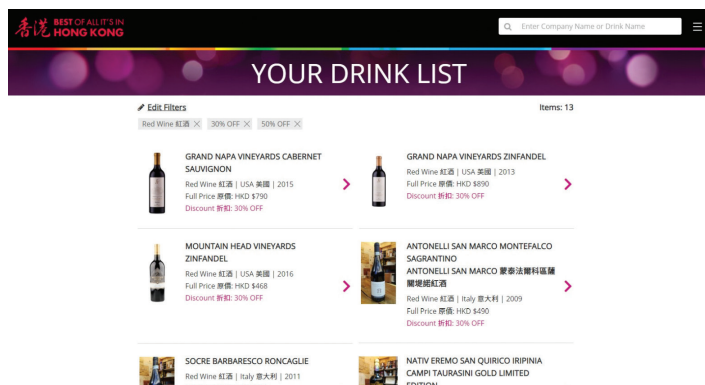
香港 BEST OF ALL IT'S IN HONG KONG

Enter Company Name or Drink Name

YOUR DRINK LIST

Edit Filters

Items: 13

Red Wine 紅酒 ✕ 30% OFF ✕ 50% OFF ✕

GRAND NAPA VINEYARDS CABERNET SAUVIGNON
Red Wine 紅酒 | USA 美國 | 2015
Full Price 原價: HKD $790
Discount 折扣: 30% OFF

GRAND NAPA VINEYARDS ZINFANDEL
Red Wine 紅酒 | USA 美國 | 2013
Full Price 原價: HKD $890
Discount 折扣: 30% OFF

MOUNTAIN HEAD VINEYARDS ZINFANDEL
Red Wine 紅酒 | USA 美國 | 2016
Full Price 原價: HKD $468
Discount 折扣: 30% OFF

ANTONELLI SAN MARCO MONTEFALCO SAGRANTINO
ANTONELLI SAN MARCO 蒙泰法爾科區薩爾堤紅酒
Red Wine 紅酒 | Italy 意大利 | 2009
Full Price 原價: HKD $490
Discount 折扣: 30% OFF

SOCRE BARBARESCO RONCAGLIE
Red Wine 紅酒 | Italy 意大利 | 2011

NATIV EREMO SAN QUIRICO IRIPINIA CAMPI TAURASINI GOLD LIMITED
EDITION